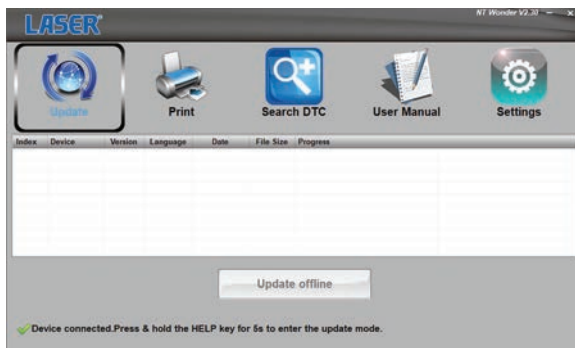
LASER

NT Wonder V2.30 – ×

Update

Print

Search DTC

User Manual

Settings

| Index | Device | Version | Language | Date | File Size | Progress |
|---|---|---|---|---|---|---|

Update offline

Device connected.Press & hold the HELP key for 5s to enter the update mode.